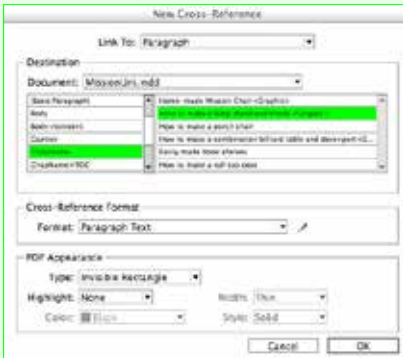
New Cross-Reference

Link To: Paragraph

Destination

Document: MissionUni.indd

Basic Paragraph
Body
Body-noindent
Caption
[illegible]
ChapName+TOC

Home-made Mission Chair<Graphic>
How to make a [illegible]
How to make a pencil chair
How to make a combination billiard table and davenport<G...
Easily made Mission chair
How to make a hall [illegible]

Cross-Reference Format

Format: Paragraph Text

PDF Appearance

Type: Invisible Rectangle

Highlight: None

Width: Thin

Color: Black

Style: Solid

Cancel

OK